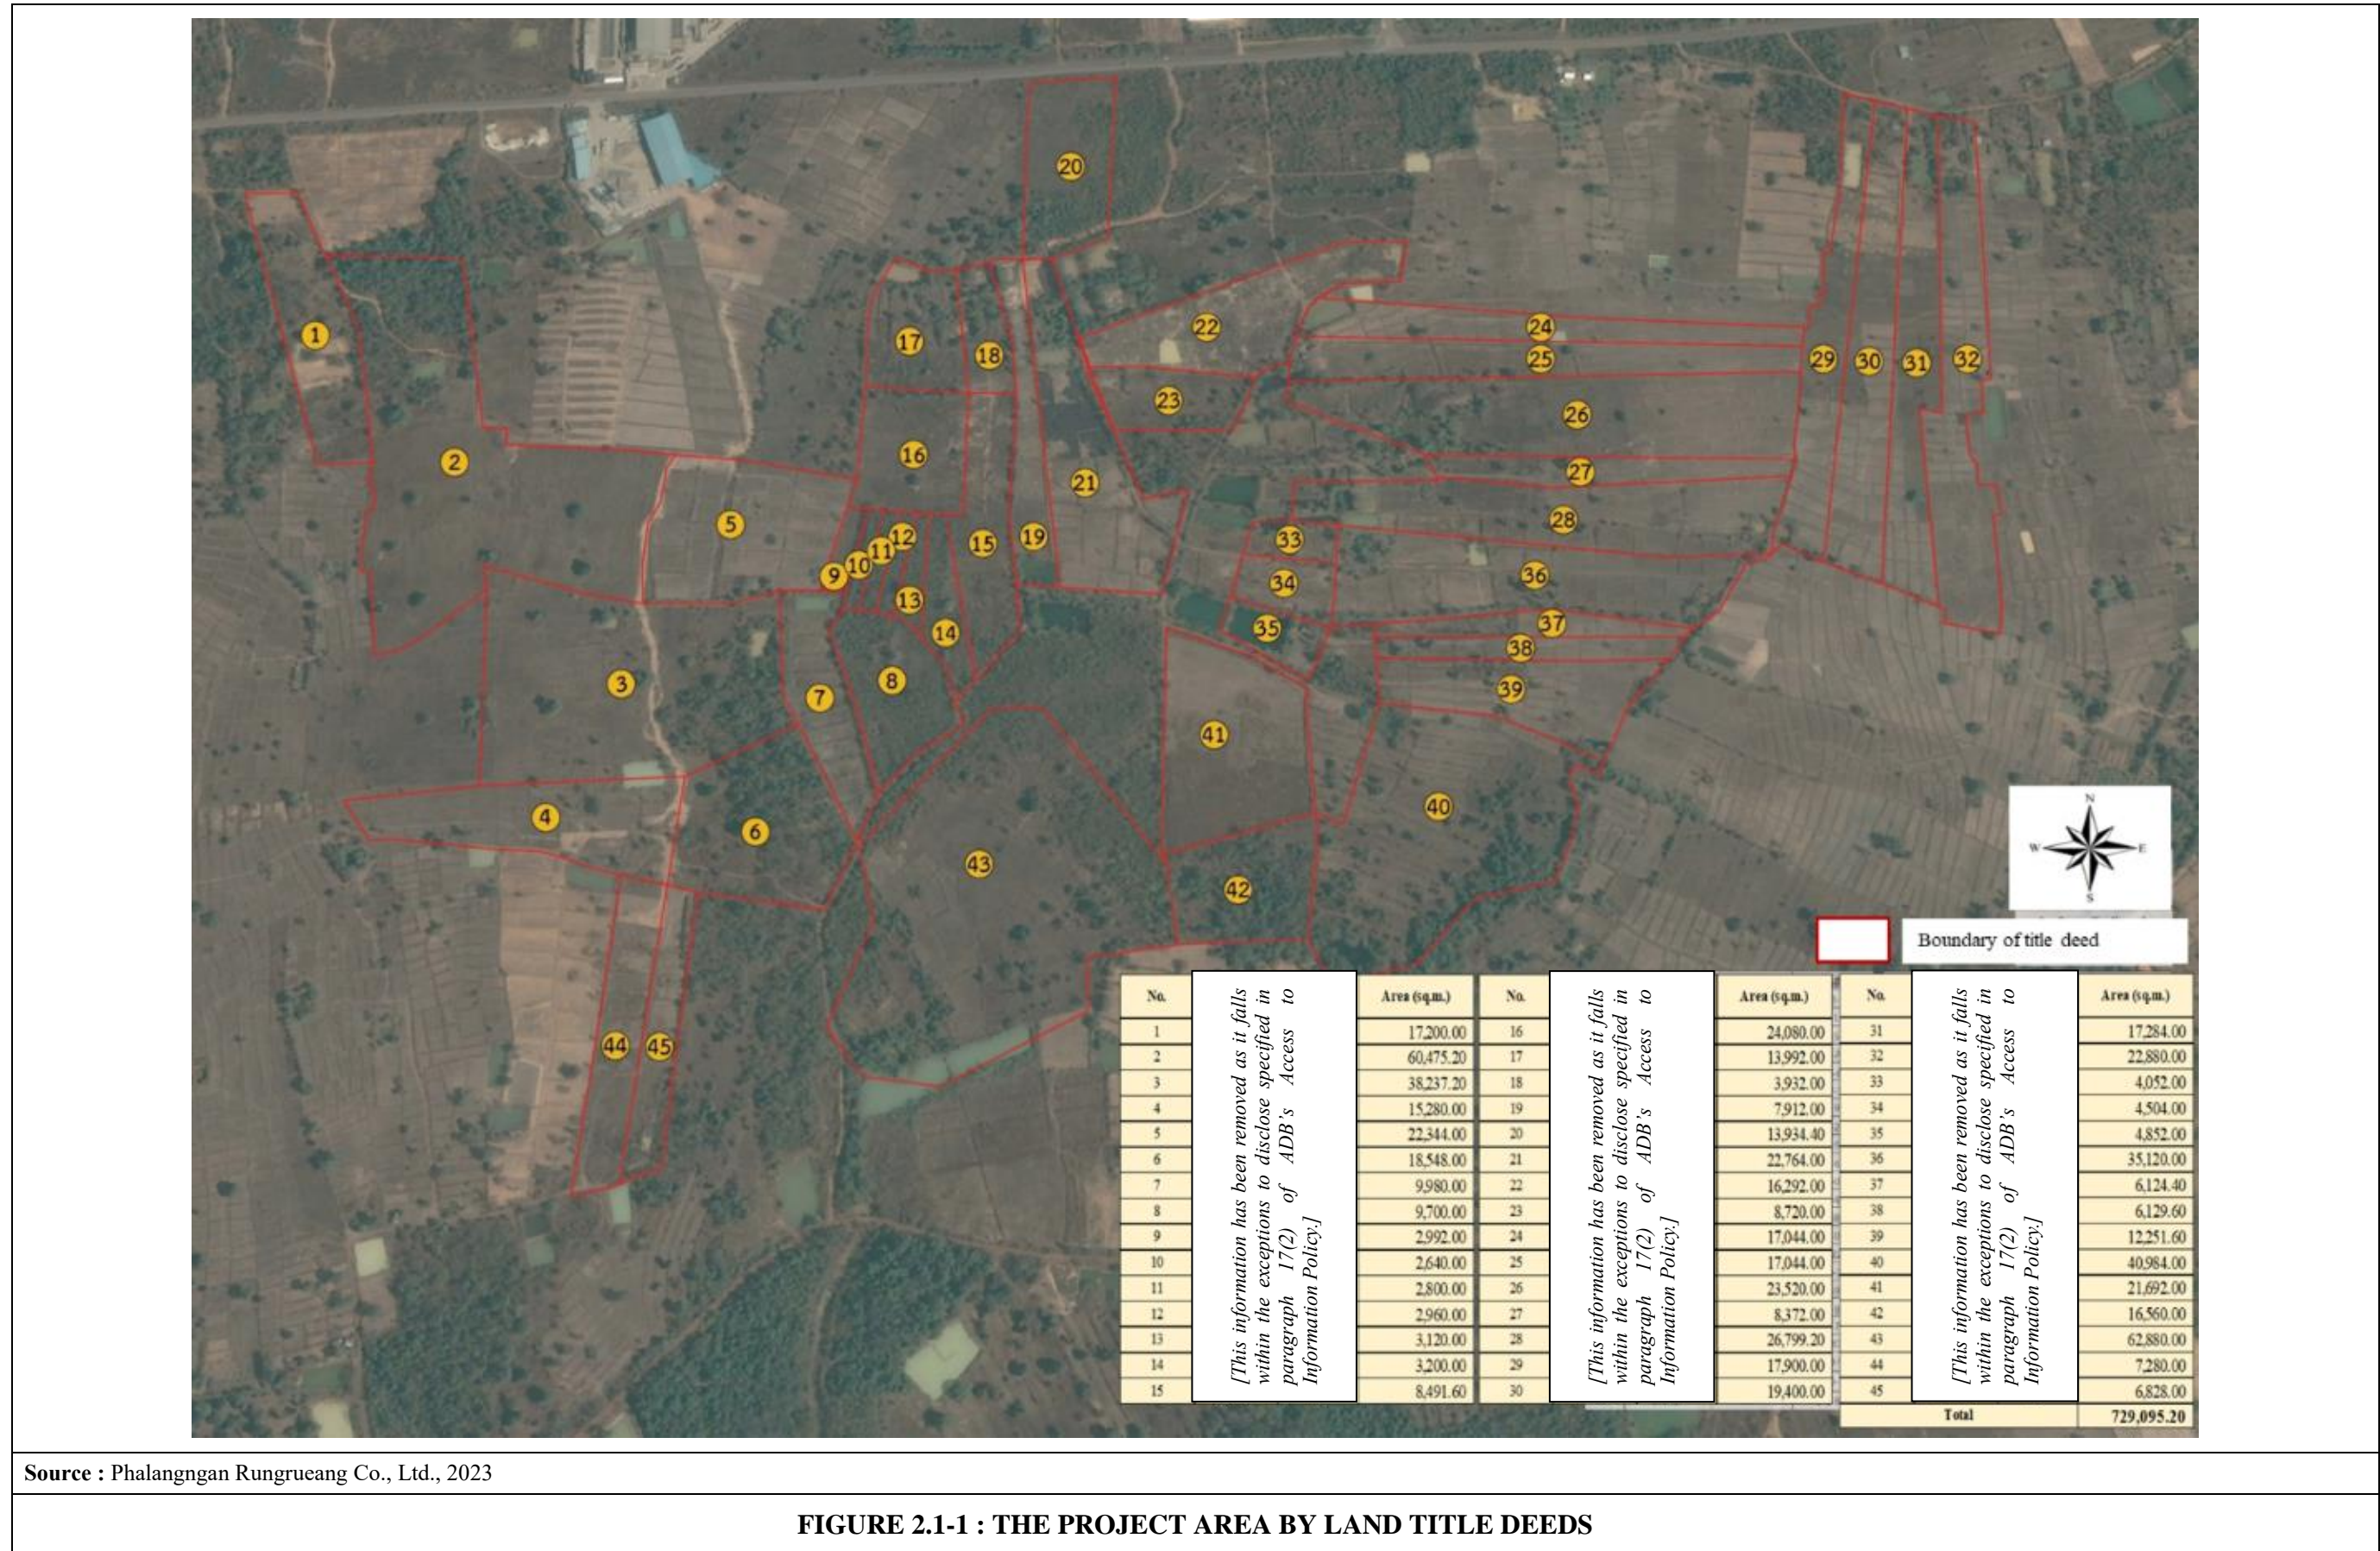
20
1
2
17
18
22
24
25
29
30
31
32
23
26
16
21
27
5
12
15
19
33
28
9
10
11
13
34
36
14
35
37
38
3
8
7
39
41
40
4
6
43
42
44
45

N
W
E
S

Boundary of title deed

| No. | | Area (sq.m.) | No. | | Area (sq.m.) | No. | | Area (sq.m.) |
|---|---|---|---|---|---|---|---|---|
| 1 | [This information has been removed as it falls within the exceptions to disclose specified in paragraph 17(2) of ADB's Access to Information Policy.] | 17,200.00 | 16 | [This information has been removed as it falls within the exceptions to disclose specified in paragraph 17(2) of ADB's Access to Information Policy.] | 24,080.00 | 31 | [This information has been removed as it falls within the exceptions to disclose specified in paragraph 17(2) of ADB's Access to Information Policy.] | 17,284.00 |
| 2 | | 60,475.20 | 17 | | 13,992.00 | 32 | | 22,880.00 |
| 3 | | 38,237.20 | 18 | | 3,932.00 | 33 | | 4,052.00 |
| 4 | | 15,280.00 | 19 | | 7,912.00 | 34 | | 4,504.00 |
| 5 | | 22,344.00 | 20 | | 13,934.40 | 35 | | 4,852.00 |
| 6 | | 18,548.00 | 21 | | 22,764.00 | 36 | | 35,120.00 |
| 7 | | 9,980.00 | 22 | | 16,292.00 | 37 | | 6,124.40 |
| 8 | | 9,700.00 | 23 | | 8,720.00 | 38 | | 6,129.60 |
| 9 | | 2,992.00 | 24 | | 17,044.00 | 39 | | 12,251.60 |
| 10 | | 2,640.00 | 25 | | 17,044.00 | 40 | | 40,984.00 |
| 11 | | 2,800.00 | 26 | | 23,520.00 | 41 | | 21,692.00 |
| 12 | | 2,960.00 | 27 | | 8,372.00 | 42 | | 16,560.00 |
| 13 | | 3,120.00 | 28 | | 26,799.20 | 43 | | 62,880.00 |
| 14 | | 3,200.00 | 29 | | 17,900.00 | 44 | | 7,280.00 |
| 15 | | 8,491.60 | 30 | | 19,400.00 | 45 | | 6,828.00 |
| | | | | | | Total | | 729,095.20 |

Source : Phalangngan Rungrueang Co., Ltd., 2023

FIGURE 2.1-1 : THE PROJECT AREA BY LAND TITLE DEEDS